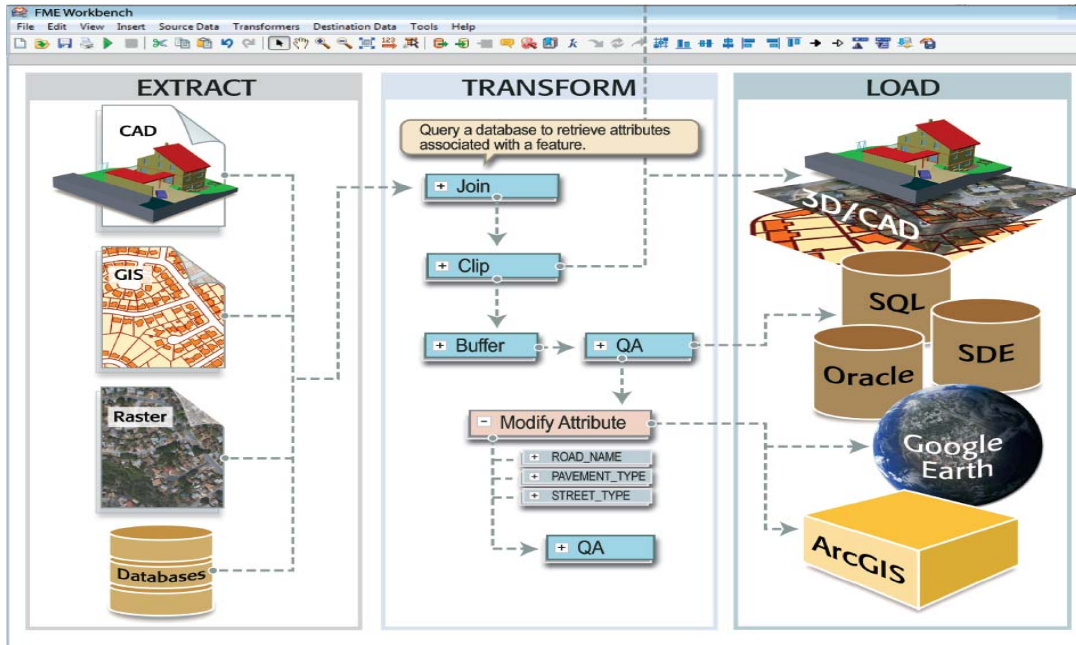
FME Workbench

File Edit View Insert Source Data Transformers Destination Data Tools Help

EXTRACT

CAD

GIS

Raster

Databases

TRANSFORM

Query a database to retrieve attributes associated with a feature.

+ Join

+ Clip

+ Buffer

+ QA

− Modify Attribute

+ ROAD_NAME

+ PAVEMENT_TYPE

+ STREET_TYPE

+ QA

LOAD

3D/CAD

SQL

SDE

Oracle

Google Earth

ArcGIS